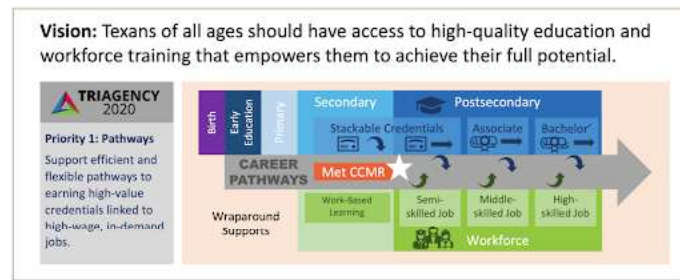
**Vision:** Texans of all ages should have access to high-quality education and workforce training that empowers them to achieve their full potential.

TRIAGENCY 2020

Priority 1: Pathways

Support efficient and flexible pathways to earning high-value credentials linked to high-wage, in-demand jobs.

Birth

Early Education

Primary

Secondary

Postsecondary

Stackable Credentials

Associate

Bachelor

CAREER PATHWAYS

Met CCMR

Work-Based Learning

Semi-skilled Job

Middle-skilled Job

High-skilled Job

Wraparound Supports

Workforce